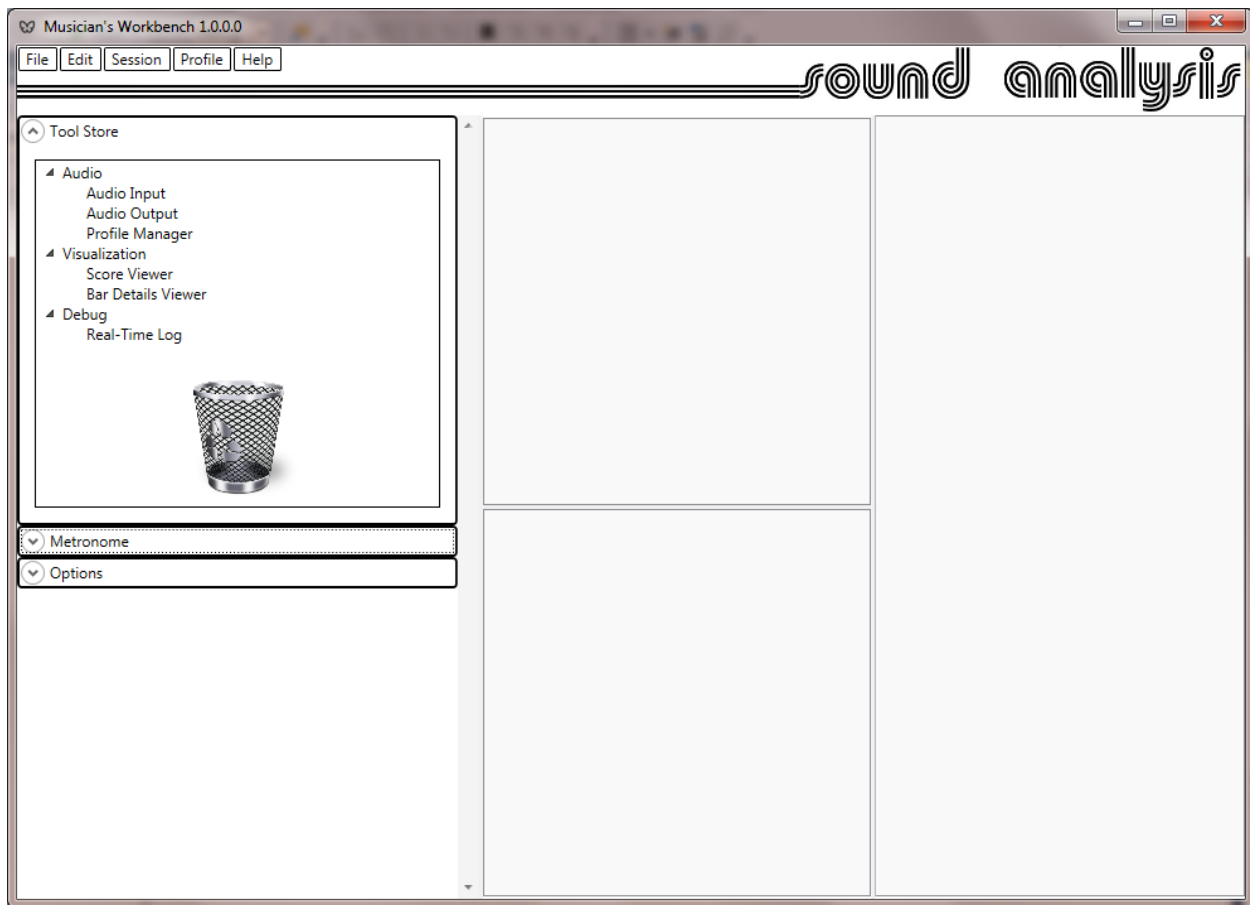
Musician's Workbench 1.0.0.0

File | Edit | Session | Profile | Help

sound analysis

Tool Store

Audio
Audio Input
Audio Output
Profile Manager
Visualization
Score Viewer
Bar Details Viewer
Debug
Real-Time Log

Metronome

Options